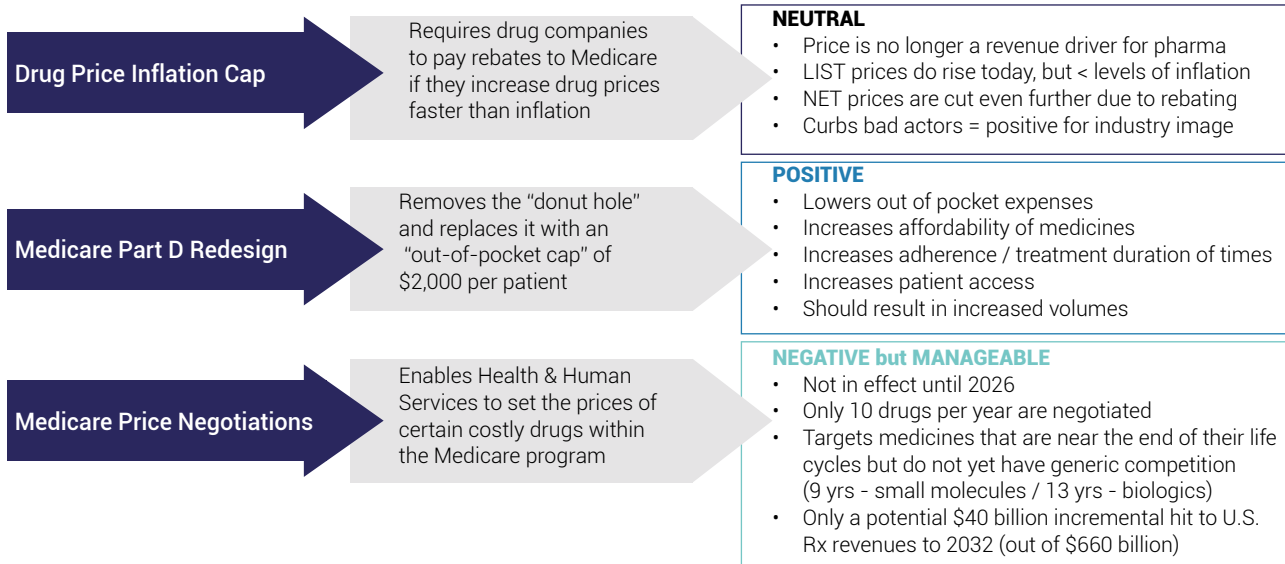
Drug Price Inflation Cap

Requires drug companies to pay rebates to Medicare if they increase drug prices faster than inflation

NEUTRAL
• Price is no longer a revenue driver for pharma
• LIST prices do rise today, but < levels of inflation
• NET prices are cut even further due to rebating
• Curbs bad actors = positive for industry image

Medicare Part D Redesign

Removes the “donut hole” and replaces it with an “out-of-pocket cap” of $2,000 per patient

POSITIVE
• Lowers out of pocket expenses
• Increases affordability of medicines
• Increases adherence / treatment duration of times
• Increases patient access
• Should result in increased volumes

Medicare Price Negotiations

Enables Health & Human Services to set the prices of certain costly drugs within the Medicare program

NEGATIVE but MANAGEABLE
• Not in effect until 2026
• Only 10 drugs per year are negotiated
• Targets medicines that are near the end of their life cycles but do not yet have generic competition (9 yrs - small molecules / 13 yrs - biologics)
• Only a potential $40 billion incremental hit to U.S. Rx revenues to 2032 (out of $660 billion)